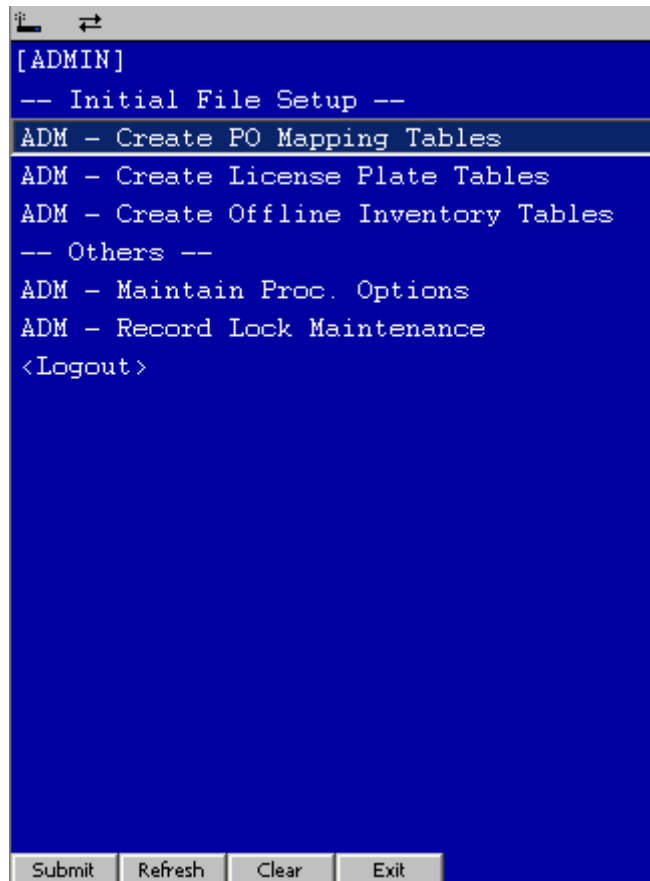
[ADMIN]
-- Initial File Setup --
ADM - Create PO Mapping Tables
ADM - Create License Plate Tables
ADM - Create Offline Inventory Tables
-- Others --
ADM - Maintain Proc. Options
ADM - Record Lock Maintenance
<Logout>

Submit | Refresh | Clear | Exit